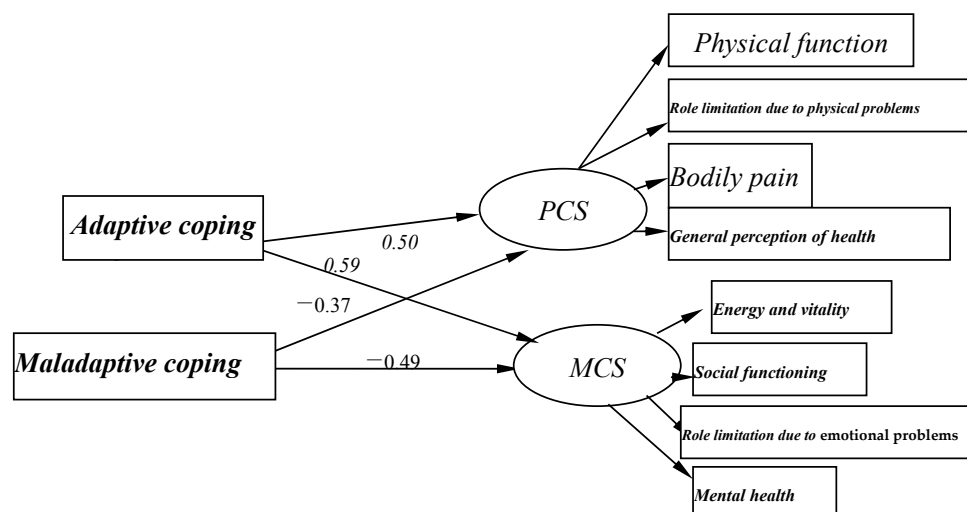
Physical function

Role limitation due to physical problems

Bodily pain

General perception of health

Adaptive coping

PCS

0.50

0.59

−0.37

Energy and vitality

Maladaptive coping

−0.49

MCS

Social functioning

Role limitation due to emotional problems

Mental health